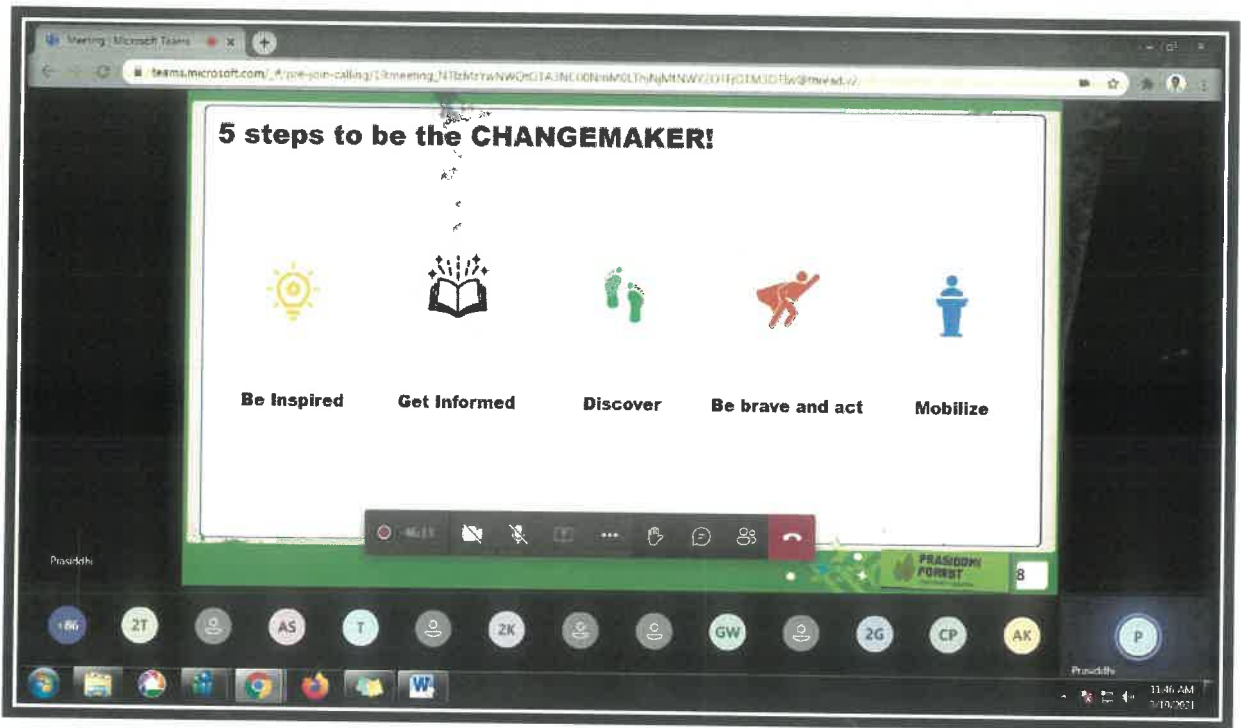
Meeting | Microsoft Teams

teams.microsoft.com/_#/pre-join-calling/19:meeting_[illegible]

5 steps to be the CHANGEMAKER!

Be Inspired

Get Informed

Discover

Be brave and act

Mobilize

Prasiddhi

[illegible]

PRASIDDHI FOREST

8

+86

2T

AS

T

ZK

GW

2G

CP

AK

P

Prasiddhi

11:46 AM
3/19/2021